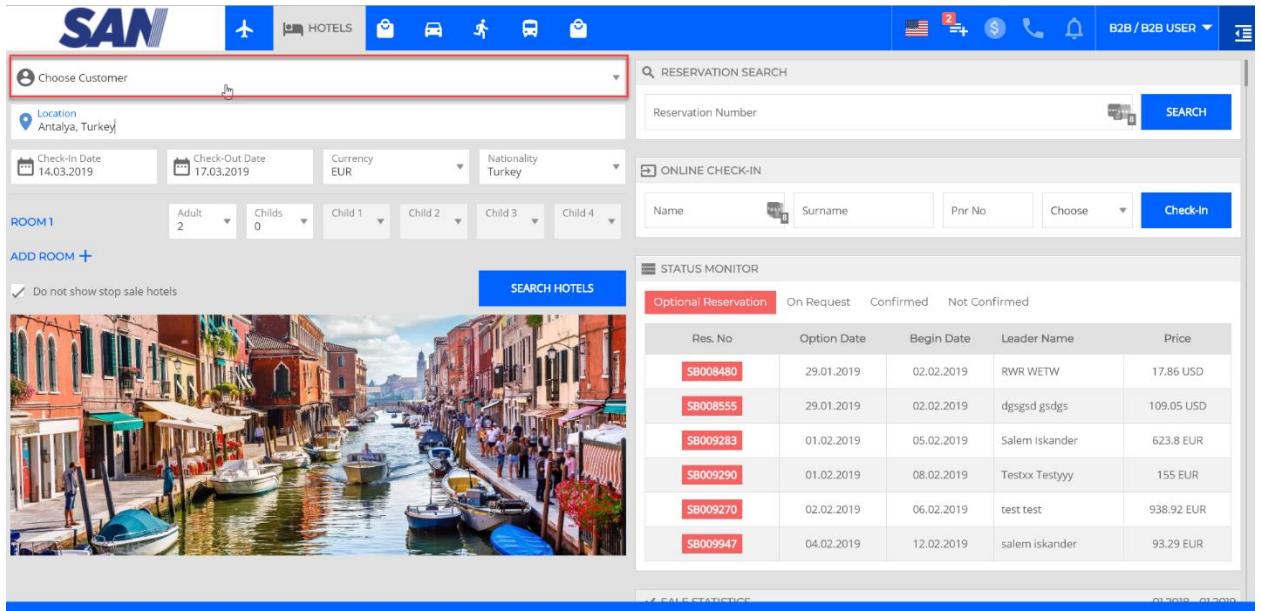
SAN

HOTELS

2

B2B / B2B USER

Choose Customer

Location
Antalya, Turkey

Check-In Date
14.03.2019

Check-Out Date
17.03.2019

Currency
EUR

Nationality
Turkey

ROOM 1

Adult
2

Childs
0

Child 1

Child 2

Child 3

Child 4

ADD ROOM +

Do not show stop sale hotels

SEARCH HOTELS

RESERVATION SEARCH

Reservation Number

SEARCH

ONLINE CHECK-IN

Name

Surname

Pnr No

Choose

Check-In

STATUS MONITOR

Optional Reservation | On Request | Confirmed | Not Confirmed

| Res. No | Option Date | Begin Date | Leader Name | Price |
|---|---|---|---|---|
| SB008480 | 29.01.2019 | 02.02.2019 | RWR WETW | 17.86 USD |
| SB008555 | 29.01.2019 | 02.02.2019 | dgsgsd gsdgs | 109.05 USD |
| SB009283 | 01.02.2019 | 05.02.2019 | Salem Iskander | 623.8 EUR |
| SB009290 | 01.02.2019 | 08.02.2019 | Testxx Testyyy | 155 EUR |
| SB009270 | 02.02.2019 | 06.02.2019 | test test | 938.92 EUR |
| SB009947 | 04.02.2019 | 12.02.2019 | salem iskander | 93.29 EUR |

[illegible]